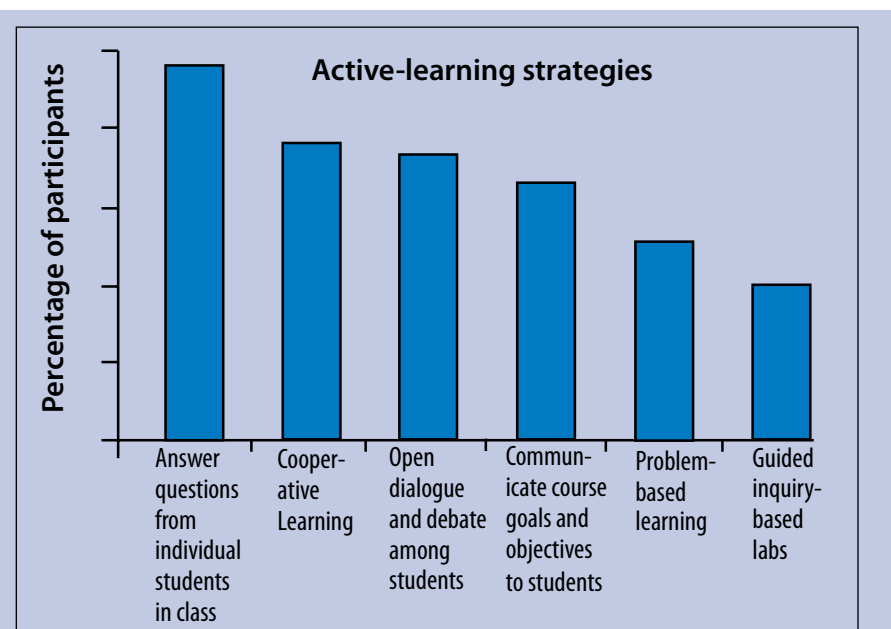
Active-learning strategies

Percentage of participants

Answer questions from individual students in class

Cooperative Learning

Open dialogue and debate among students

Communicate course goals and objectives to students

Problem-based learning

Guided inquiry-based labs